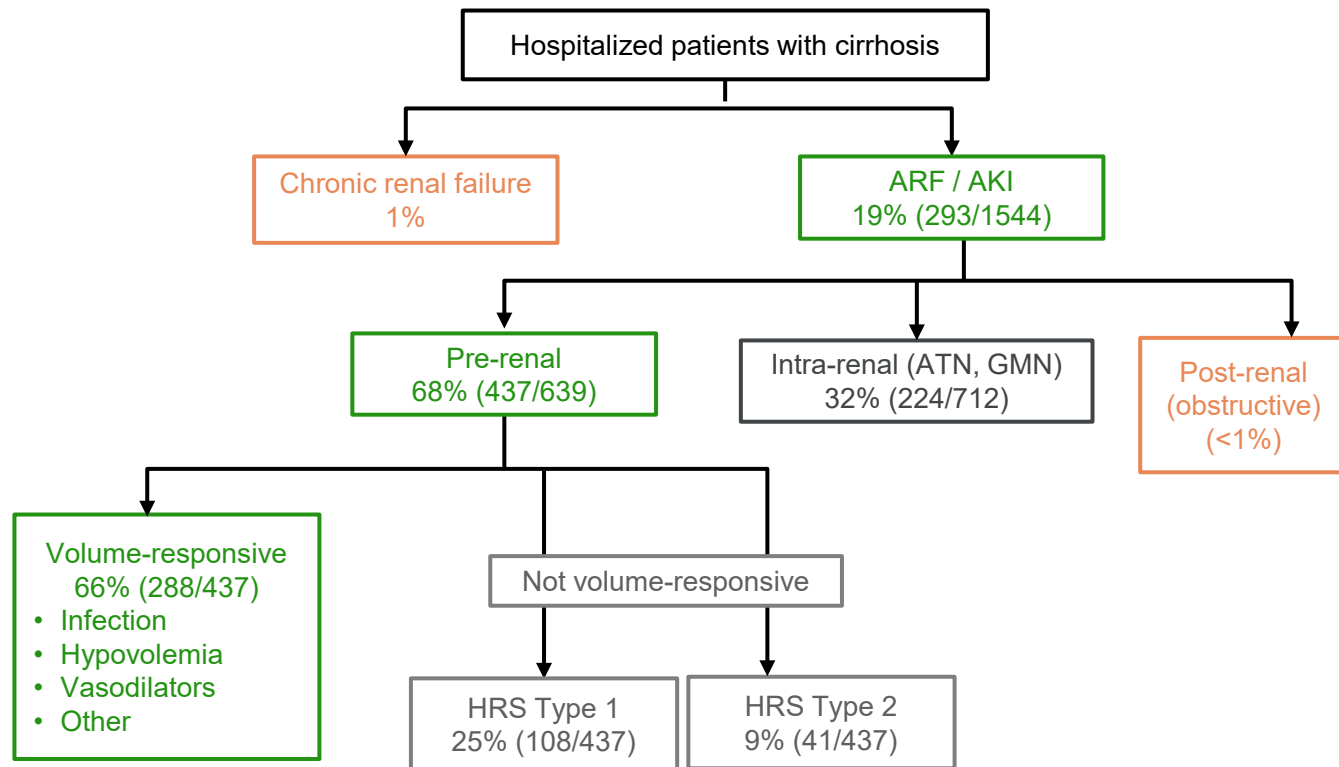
Hospitalized patients with cirrhosis

Chronic renal failure
1%

ARF / AKI
19% (293/1544)

Pre-renal
68% (437/639)

Intra-renal (ATN, GMN)
32% (224/712)

Post-renal
(obstructive)
(<1%)

Volume-responsive
66% (288/437)
• Infection
• Hypovolemia
• Vasodilators
• Other

Not volume-responsive

HRS Type 1
25% (108/437)

HRS Type 2
9% (41/437)